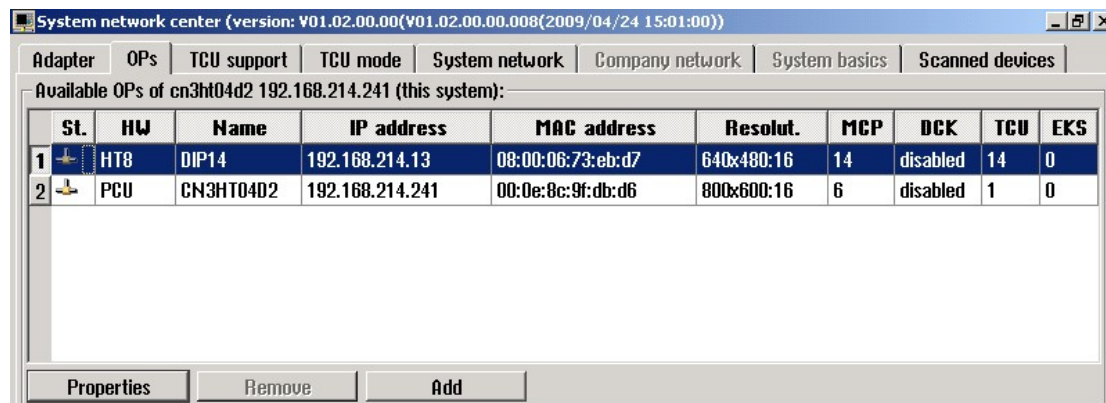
System network center (version: V01.02.00.00(V01.02.00.00.008(2009/04/24 15:01:00))

Adapter | OPs | TCU support | TCU mode | System network | Company network | System basics | Scanned devices

Available OPs of cn3ht04d2 192.168.214.241 (this system):

| | St. | HW | Name | IP address | MAC address | Resolut. | MCP | DCK | TCU | EKS |
|---|---|---|---|---|---|---|---|---|---|---|
| 1 | | HT8 | DIP14 | 192.168.214.13 | 08:00:06:73:eb:d7 | 640x480:16 | 14 | disabled | 14 | 0 |
| 2 | | PCU | CN3HT04D2 | 192.168.214.241 | 00:0e:8c:9f:db:d6 | 800x600:16 | 6 | disabled | 1 | 0 |

Properties | Remove | Add